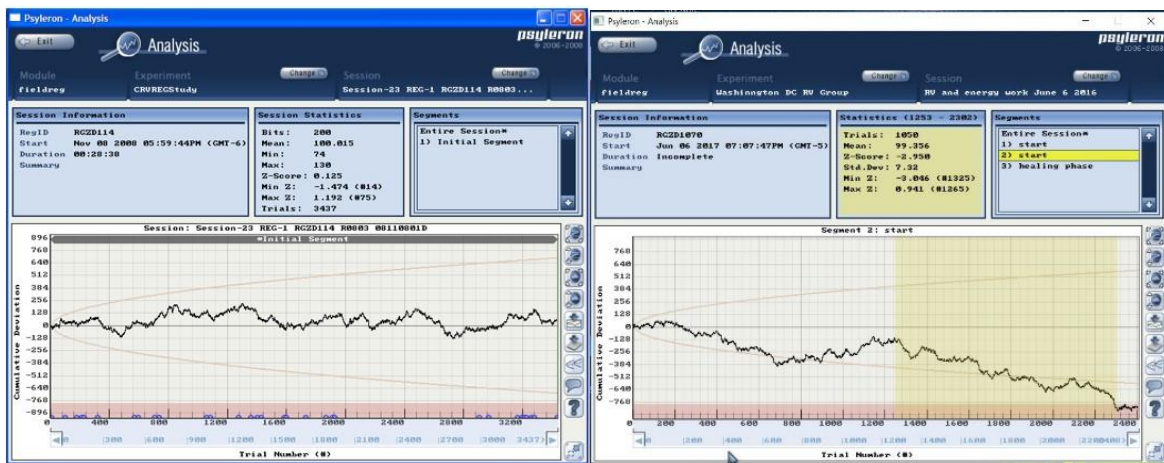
Psyleron - Analysis

Exit

Analysis

psyleron
© 2006-2008

Module
fieldreg

Experiment
CRVREGStudy

Change

Session
Session-23 REG-1 RGZD114 R0003...

Change

Session Information
RegID RGZD114
Start Nov 08 2008 05:59:44PM (GMT-6)
Duration 00:28:38
Summary

Session Statistics
Bits: 200
Mean: 100.015
Min: 74
Max: 130
Z-Score: 0.125
Min Z: -1.474 (#14)
Max Z: 1.192 (#75)
Trials: 3437

Segments
Entire Session*
1) Initial Segment

Session: Session-23 REG-1 RGZD114 R0003 08110801D
*Initial Segment

896
768
640
512
384
256
128
0
-128
-256
-384
-512
-640
-768
-896

Cumulative Deviation

0 400 800 1200 1600 2000 2400 2800 3200

0 300 600 900 1200 1500 1800 2100 2400 2700 3000 3437

Trial Number (#)

Psyleron - Analysis

Exit

Analysis

psyleron
© 2006-2008

Module
fieldreg

Experiment
Washinngton DC RV Group

Change

Session
RV and energy work June 6 2016

Change

Session Information
RegID RGZD1070
Start Jun 06 2017 07:07:47PM (GMT-5)
Duration Incomplete
Summary

Statistics (1253 - 2302)
Trials: 1050
Mean: 99.356
Z-Score: -2.950
Std.Dev: 7.32
Min Z: -3.046 (#1325)
Max Z: 0.941 (#1265)

Segments
Entire Session*
1) start
2) start
3) healing phase

Segment 2: start

768
640
512
384
256
128
0
-128
-256
-384
-512
-640
-768

Cumulative Deviation

0 200 400 600 800 1000 1200 1400 1600 1800 2000 2200 2400

0 200 400 600 800 1000 1200 1400 1600 1800 2000 2200 2400

Trial Number (#)